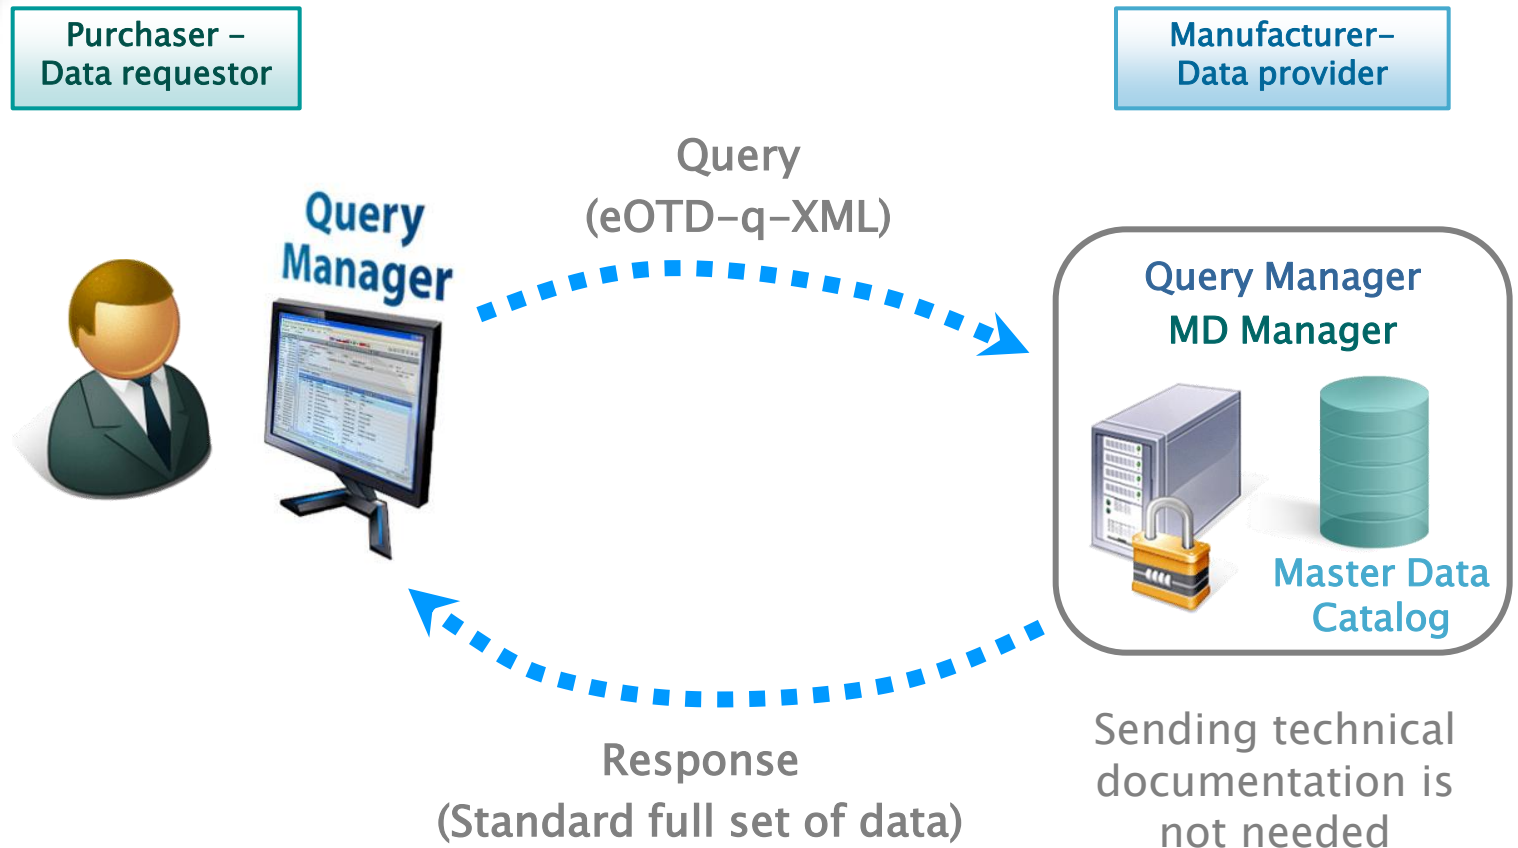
Purchaser – Data requestor

Manufacturer– Data provider

Query (eOTD-q-XML)

Query Manager

Query Manager

MD Manager

Master Data Catalog

Response (Standard full set of data)

Sending technical documentation is not needed